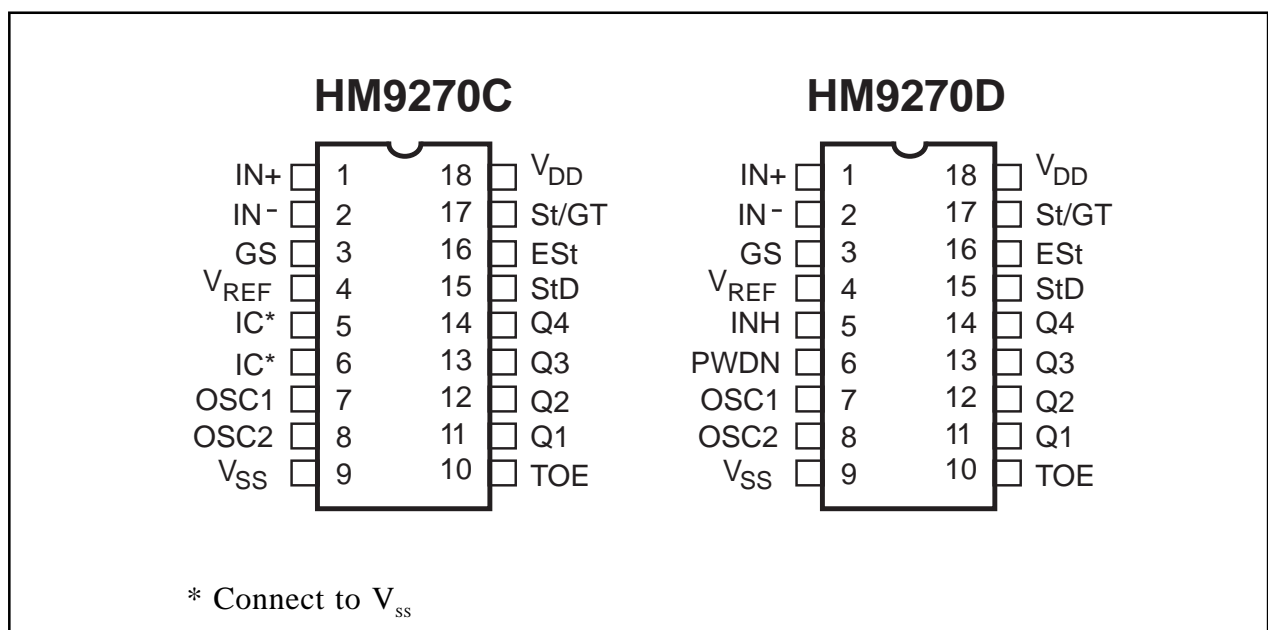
HM9270C

IN+ 1
IN- 2
GS 3
$V_{REF}$ 4
IC* 5
IC* 6
OSC1 7
OSC2 8
$V_{SS}$ 9

18 $V_{DD}$
17 St/GT
16 ESt
15 StD
14 Q4
13 Q3
12 Q2
11 Q1
10 TOE

HM9270D

IN+ 1
IN- 2
GS 3
$V_{REF}$ 4
INH 5
PWDN 6
OSC1 7
OSC2 8
$V_{SS}$ 9

18 $V_{DD}$
17 St/GT
16 ESt
15 StD
14 Q4
13 Q3
12 Q2
11 Q1
10 TOE

* Connect to $V_{ss}$